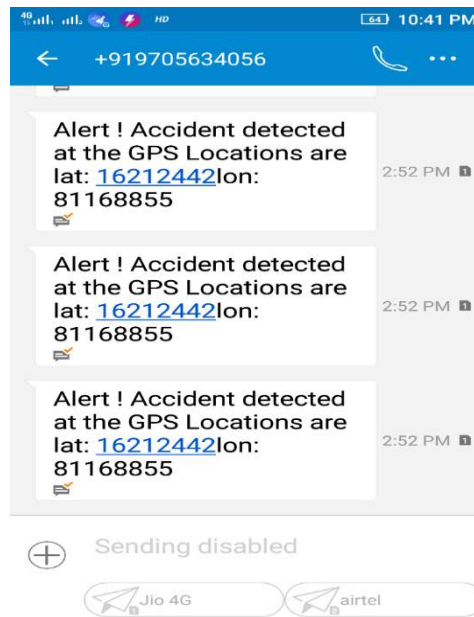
4G HD 64 10:41 PM

+919705634056

Alert ! Accident detected at the GPS Locations are lat: 16212442lon: 81168855

2:52 PM

Alert ! Accident detected at the GPS Locations are lat: 16212442lon: 81168855

2:52 PM

Alert ! Accident detected at the GPS Locations are lat: 16212442lon: 81168855

2:52 PM

Sending disabled

Jio 4G

airtel